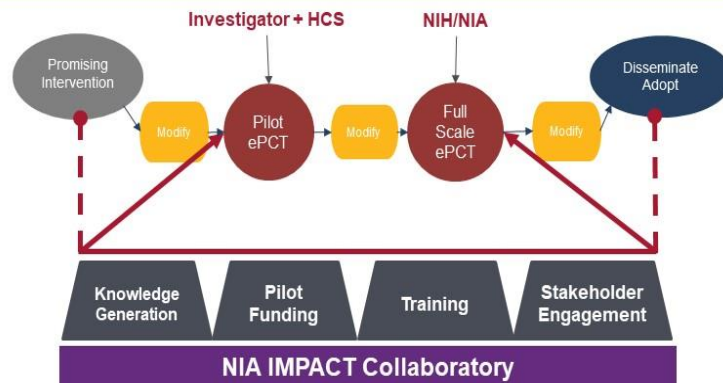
Investigator + HCS

NIH/NIA

Promising Intervention

Modify

Pilot ePCT

Modify

Full Scale ePCT

Modify

Disseminate Adopt

Knowledge Generation

Pilot Funding

Training

Stakeholder Engagement

NIA IMPACT Collaboratory